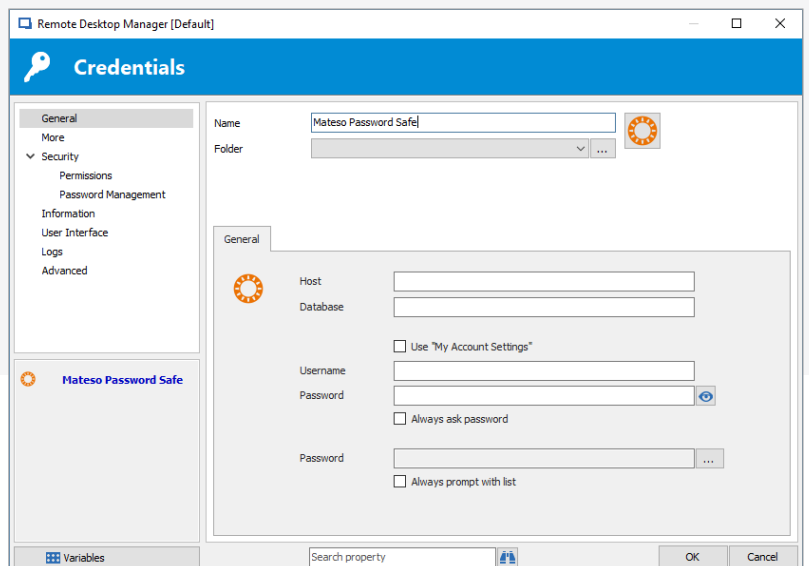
Remote Desktop Manager [Default]

Credentials

General
More
Security
Permissions
Password Management
Information
User Interface
Logs
Advanced

Mateso Password Safe

Name Mateso Password Safe
Folder ...

General

Host
Database
Use "My Account Settings"
Username
Password
Always ask password
Password ...
Always prompt with list

Variables
Search property
OK
Cancel